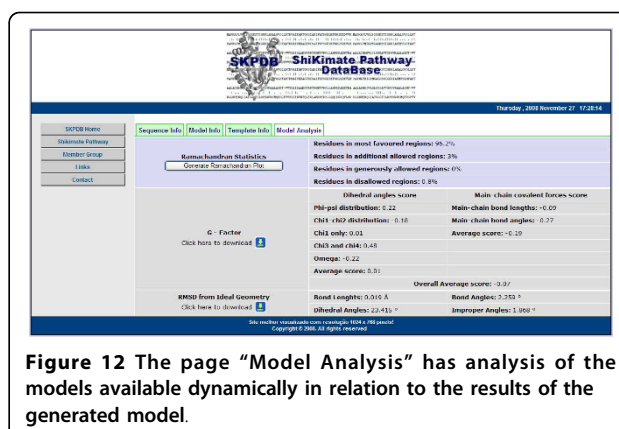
SKPDB ShiKimate Pathway DataBase

Thursday, 2008 November 27 17:28:14

SKPDB Home
Shikimate Pathway
Member Group
Links
Contact

Sequence Info | Model Info | Template Info | Model Analysis

| Ramachandran Statistics<br>Generate Ramachandran Plot | Residues in most favoured regions: 96.2% | |
|---|---|---|
| | Residues in additional allowed regions: 3% | |
| | Residues in generously allowed regions: 0% | |
| | Residues in disallowed regions: 0.8% | |
| G - Factor<br>Click here to download | Dihedral angles score | Main-chain covalent forces score |
| | Phi-psi distribution: 0.22 | Main-chain bond lengths: -0.09 |
| | Chi1-chi2 distribution: -0.18 | Main-chain bond angles: -0.27 |
| | Chi1 only: 0.01 | Average score: -0.19 |
| | Chi3 and chi4: 0.48 | |
| | Omega: -0.22 | |
| | Average score: 0.01 | |
| | Overall Average score: -0.07 | |
| RMSD from Ideal Geometry<br>Click here to download | Bond Lenghts: 0.019 Å | Bond Angles: 2.259 ° |
| | Dihedral Angles: 23.415 ° | Improper Angles: 1.960 ° |

Site melhor visualizado com resolução 1024 x 768 pixels!
Copyright © 2008. All rights reserved

Figure 12 The page "Model Analysis" has analysis of the models available dynamically in relation to the results of the generated model.